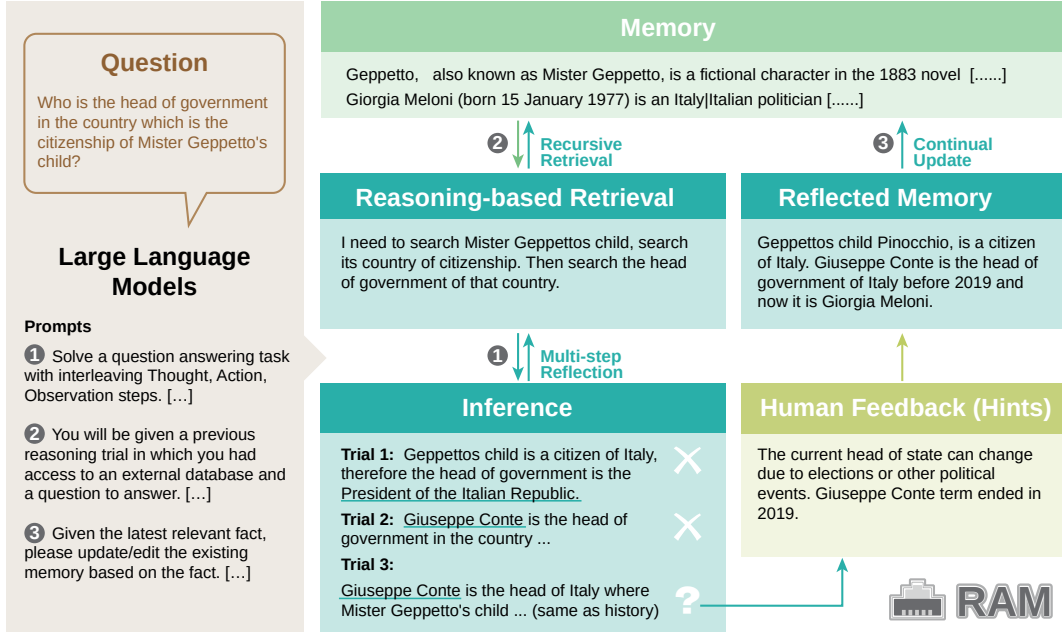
Question

Who is the head of government in the country which is the citizenship of Mister Geppetto's child?

Large Language Models

Prompts

1 Solve a question answering task with interleaving Thought, Action, Observation steps. […]

2 You will be given a previous reasoning trial in which you had access to an external database and a question to answer. […]

3 Given the latest relevant fact, please update/edit the existing memory based on the fact. […]

Memory

Geppetto, also known as Mister Geppetto, is a fictional character in the 1883 novel [......]
Giorgia Meloni (born 15 January 1977) is an Italy|Italian politician [......]

2 Recursive Retrieval

3 Continual Update

Reasoning-based Retrieval

I need to search Mister Geppettos child, search its country of citizenship. Then search the head of government of that country.

Reflected Memory

Geppettos child Pinocchio, is a citizen of Italy. Giuseppe Conte is the head of government of Italy before 2019 and now it is Giorgia Meloni.

1 Multi-step Reflection

Inference

Trial 1: Geppettos child is a citizen of Italy, therefore the head of government is the President of the Italian Republic.

Trial 2: Giuseppe Conte is the head of government in the country ...

Trial 3:

Giuseppe Conte is the head of Italy where Mister Geppetto's child ... (same as history)

Human Feedback (Hints)

The current head of state can change due to elections or other political events. Giuseppe Conte term ended in 2019.

RAM